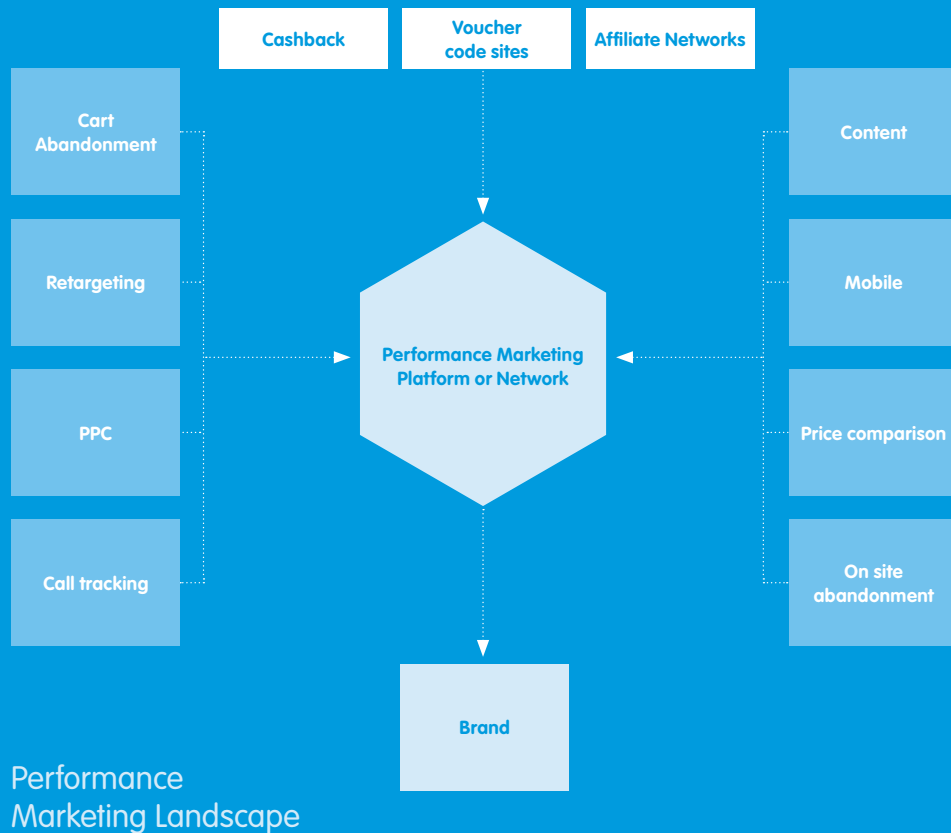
Cashback

Voucher code sites

Affiliate Networks

Cart Abandonment

Retargeting

PPC

Call tracking

Performance Marketing Platform or Network

Content

Mobile

Price comparison

On site abandonment

Brand

Performance Marketing Landscape